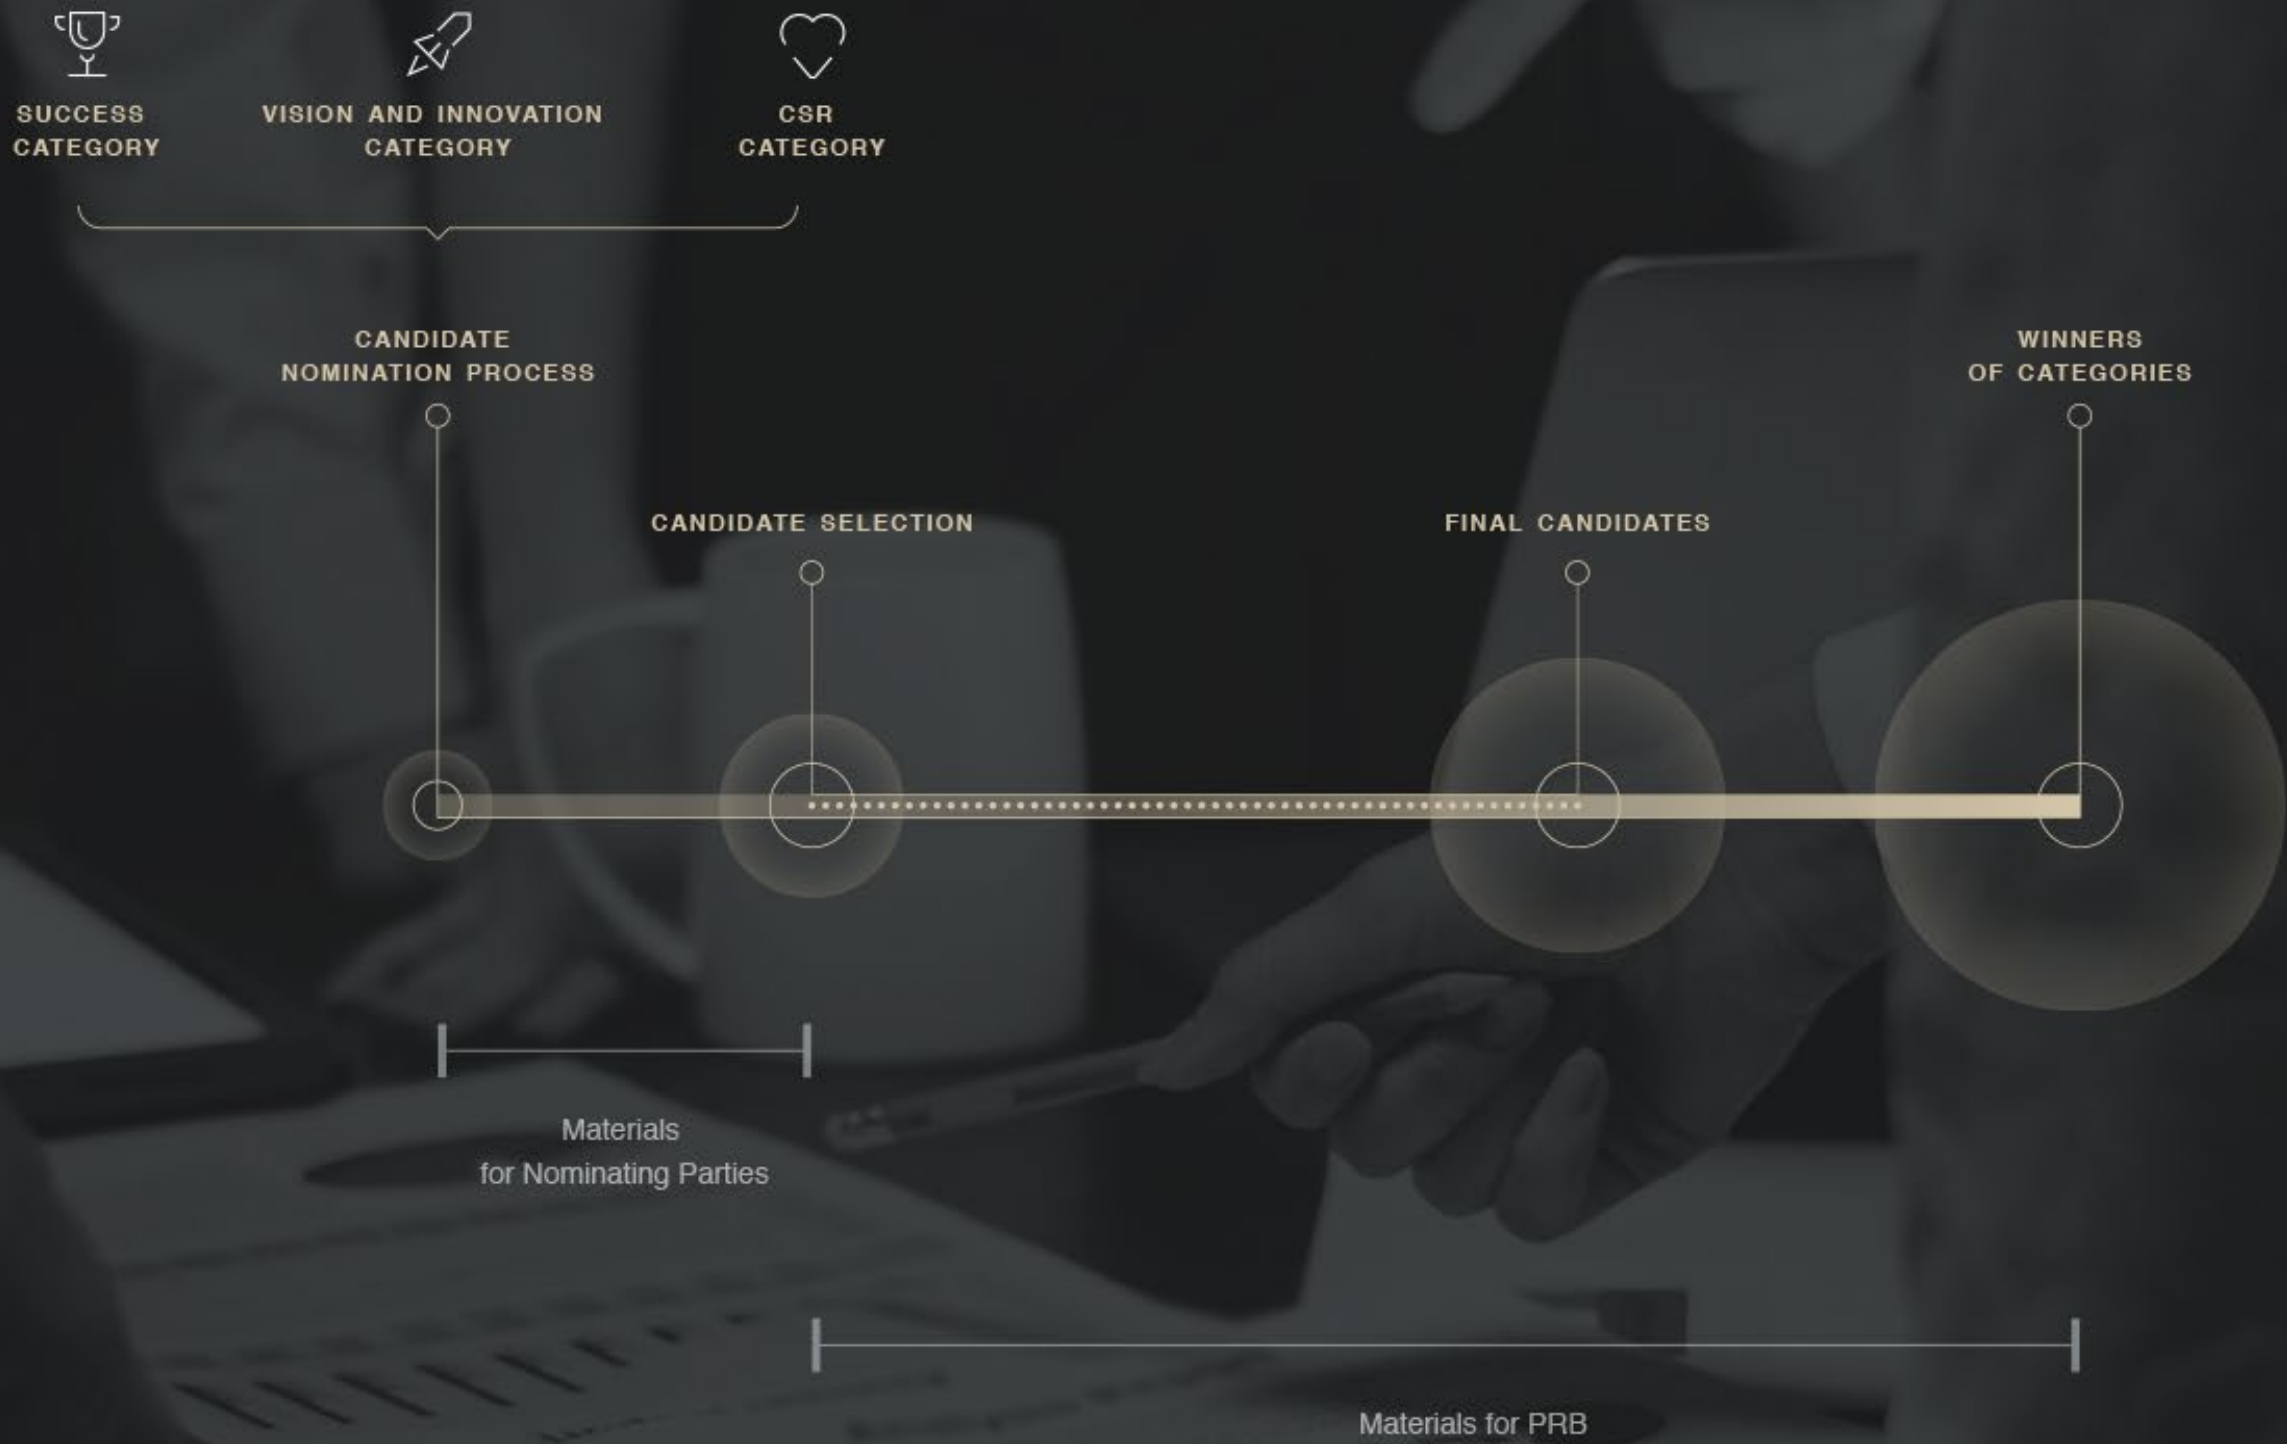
SUCCESS CATEGORY

VISION AND INNOVATION CATEGORY

CSR CATEGORY

CANDIDATE NOMINATION PROCESS

WINNERS OF CATEGORIES

CANDIDATE SELECTION

FINAL CANDIDATES

Materials for Nominating Parties

Materials for PRB